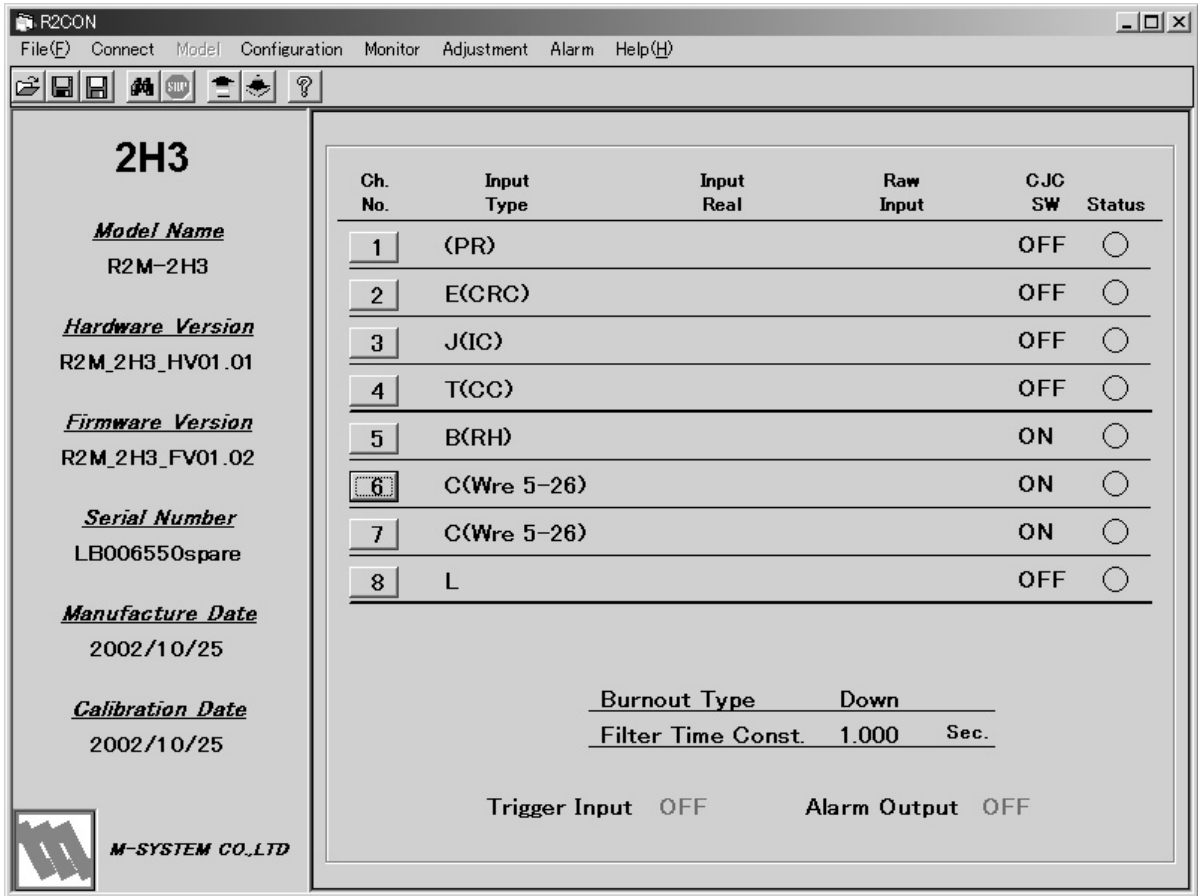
R2CON

File(F) Connect Model Configuration Monitor Adjustment Alarm Help(H)

2H3

Model Name
R2M-2H3

Hardware Version
R2M_2H3_HV01.01

Firmware Version
R2M_2H3_FV01.02

Serial Number
LB006550spare

Manufacture Date
2002/10/25

Calibration Date
2002/10/25

M-SYSTEM CO.,LTD

| Ch. No. | Input Type | Input Real | Raw Input | CJC SW | Status |
|---|---|---|---|---|---|
| 1 | (PR) | | | OFF | |
| 2 | E(CRC) | | | OFF | |
| 3 | J(IC) | | | OFF | |
| 4 | T(CC) | | | OFF | |
| 5 | B(RH) | | | ON | |
| 6 | C(Wre 5-26) | | | ON | |
| 7 | C(Wre 5-26) | | | ON | |
| 8 | L | | | OFF | |

Burnout Type Down
Filter Time Const. 1.000 Sec.

Trigger Input OFF Alarm Output OFF